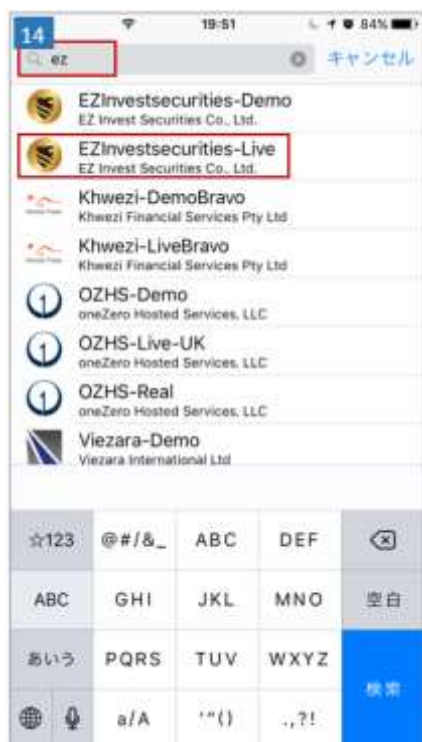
14
19:51
84%
ez
キャンセル

EZInvestsecurities-Demo
EZ Invest Securities Co., Ltd.

EZInvestsecurities-Live
EZ Invest Securities Co., Ltd.

Khwezi-DemoBravo
Khwezi Financial Services Pty Ltd

Khwezi-LiveBravo
Khwezi Financial Services Pty Ltd

OZHS-Demo
oneZero Hosted Services, LLC

OZHS-Live-UK
oneZero Hosted Services, LLC

OZHS-Real
oneZero Hosted Services, LLC

Viezara-Demo
Viezara International Ltd

☆123 @#/&_ ABC DEF
ABC GHI JKL MNO 空白
あいう PQRS TUV WXYZ 検索
a/A '"() .,?!